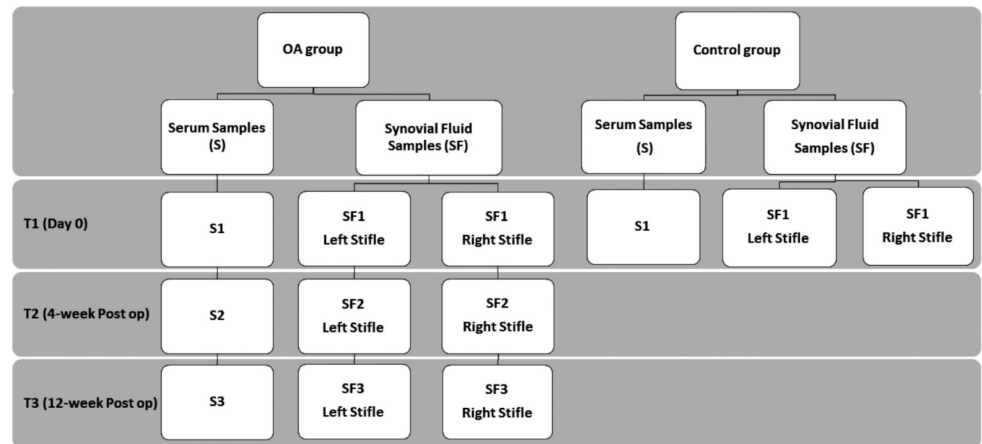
OA group

Control group

Serum Samples (S)

Synovial Fluid Samples (SF)

Serum Samples (S)

Synovial Fluid Samples (SF)

T1 (Day 0)

S1

SF1 Left Stifle

SF1 Right Stifle

S1

SF1 Left Stifle

SF1 Right Stifle

T2 (4-week Post op)

S2

SF2 Left Stifle

SF2 Right Stifle

T3 (12-week Post op)

S3

SF3 Left Stifle

SF3 Right Stifle